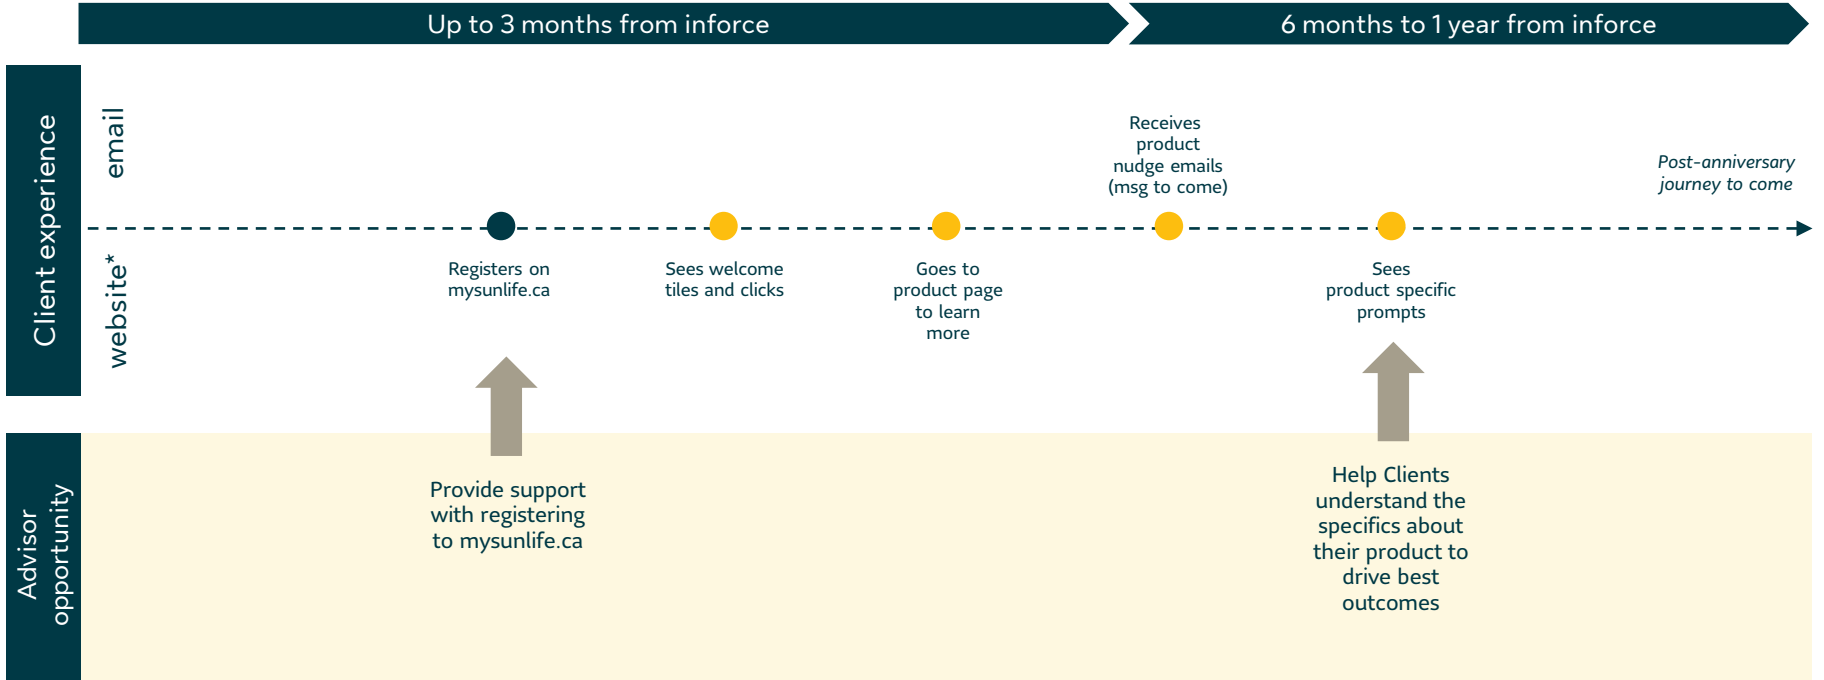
Up to 3 months from inforce

6 months to 1 year from inforce

Client experience

email

website*

Receives product nudge emails (msg to come)

Post-anniversary journey to come

Registers on mysunlife.ca

Sees welcome tiles and clicks

Goes to product page to learn more

Sees product specific prompts

Advisor opportunity

Provide support with registering to mysunlife.ca

Help Clients understand the specifics about their product to drive best outcomes